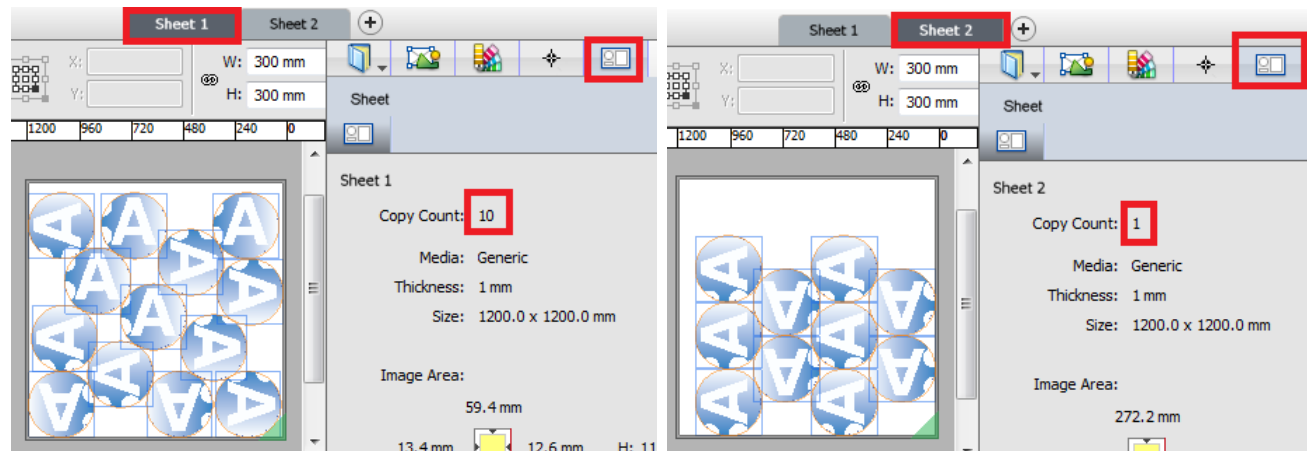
Sheet 1 | Sheet 2 | +

X:
Y:
W: 300 mm
H: 300 mm

Sheet

1200 | 960 | 720 | 480 | 240 | 0

Sheet 1

Copy Count: 10

Media: Generic

Thickness: 1 mm

Size: 1200.0 x 1200.0 mm

Image Area:

59.4 mm

13.4 mm | 12.6 mm | H: 11

Sheet 1 | Sheet 2 | +

X:
Y:
W: 300 mm
H: 300 mm

Sheet

1200 | 960 | 720 | 480 | 240 | 0

Sheet 2

Copy Count: 1

Media: Generic

Thickness: 1 mm

Size: 1200.0 x 1200.0 mm

Image Area:

272.2 mm